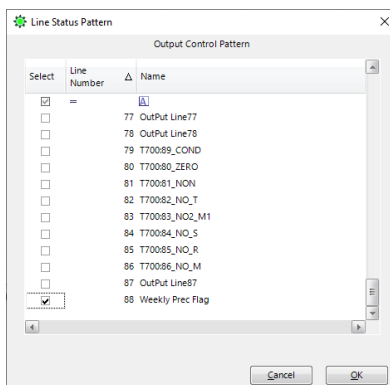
Line Status Pattern ×

Output Control Pattern

| Select | Line Number △ | Name |
|---|---|---|
| ☑ | = | A |
| ☐ | 77 | OutPut Line77 |
| ☐ | 78 | OutPut Line78 |
| ☐ | 79 | T700:89_COND |
| ☐ | 80 | T700:80_ZERO |
| ☐ | 81 | T700:81_NON |
| ☐ | 82 | T700:82_NO_T |
| ☐ | 83 | T700:83_NO2_M1 |
| ☐ | 84 | T700:84_NO_S |
| ☐ | 85 | T700:85_NO_R |
| ☐ | 86 | T700:86_NO_M |
| ☐ | 87 | OutPut Line87 |
| ☑ | 88 | Weekly Prec Flag |

Cancel OK